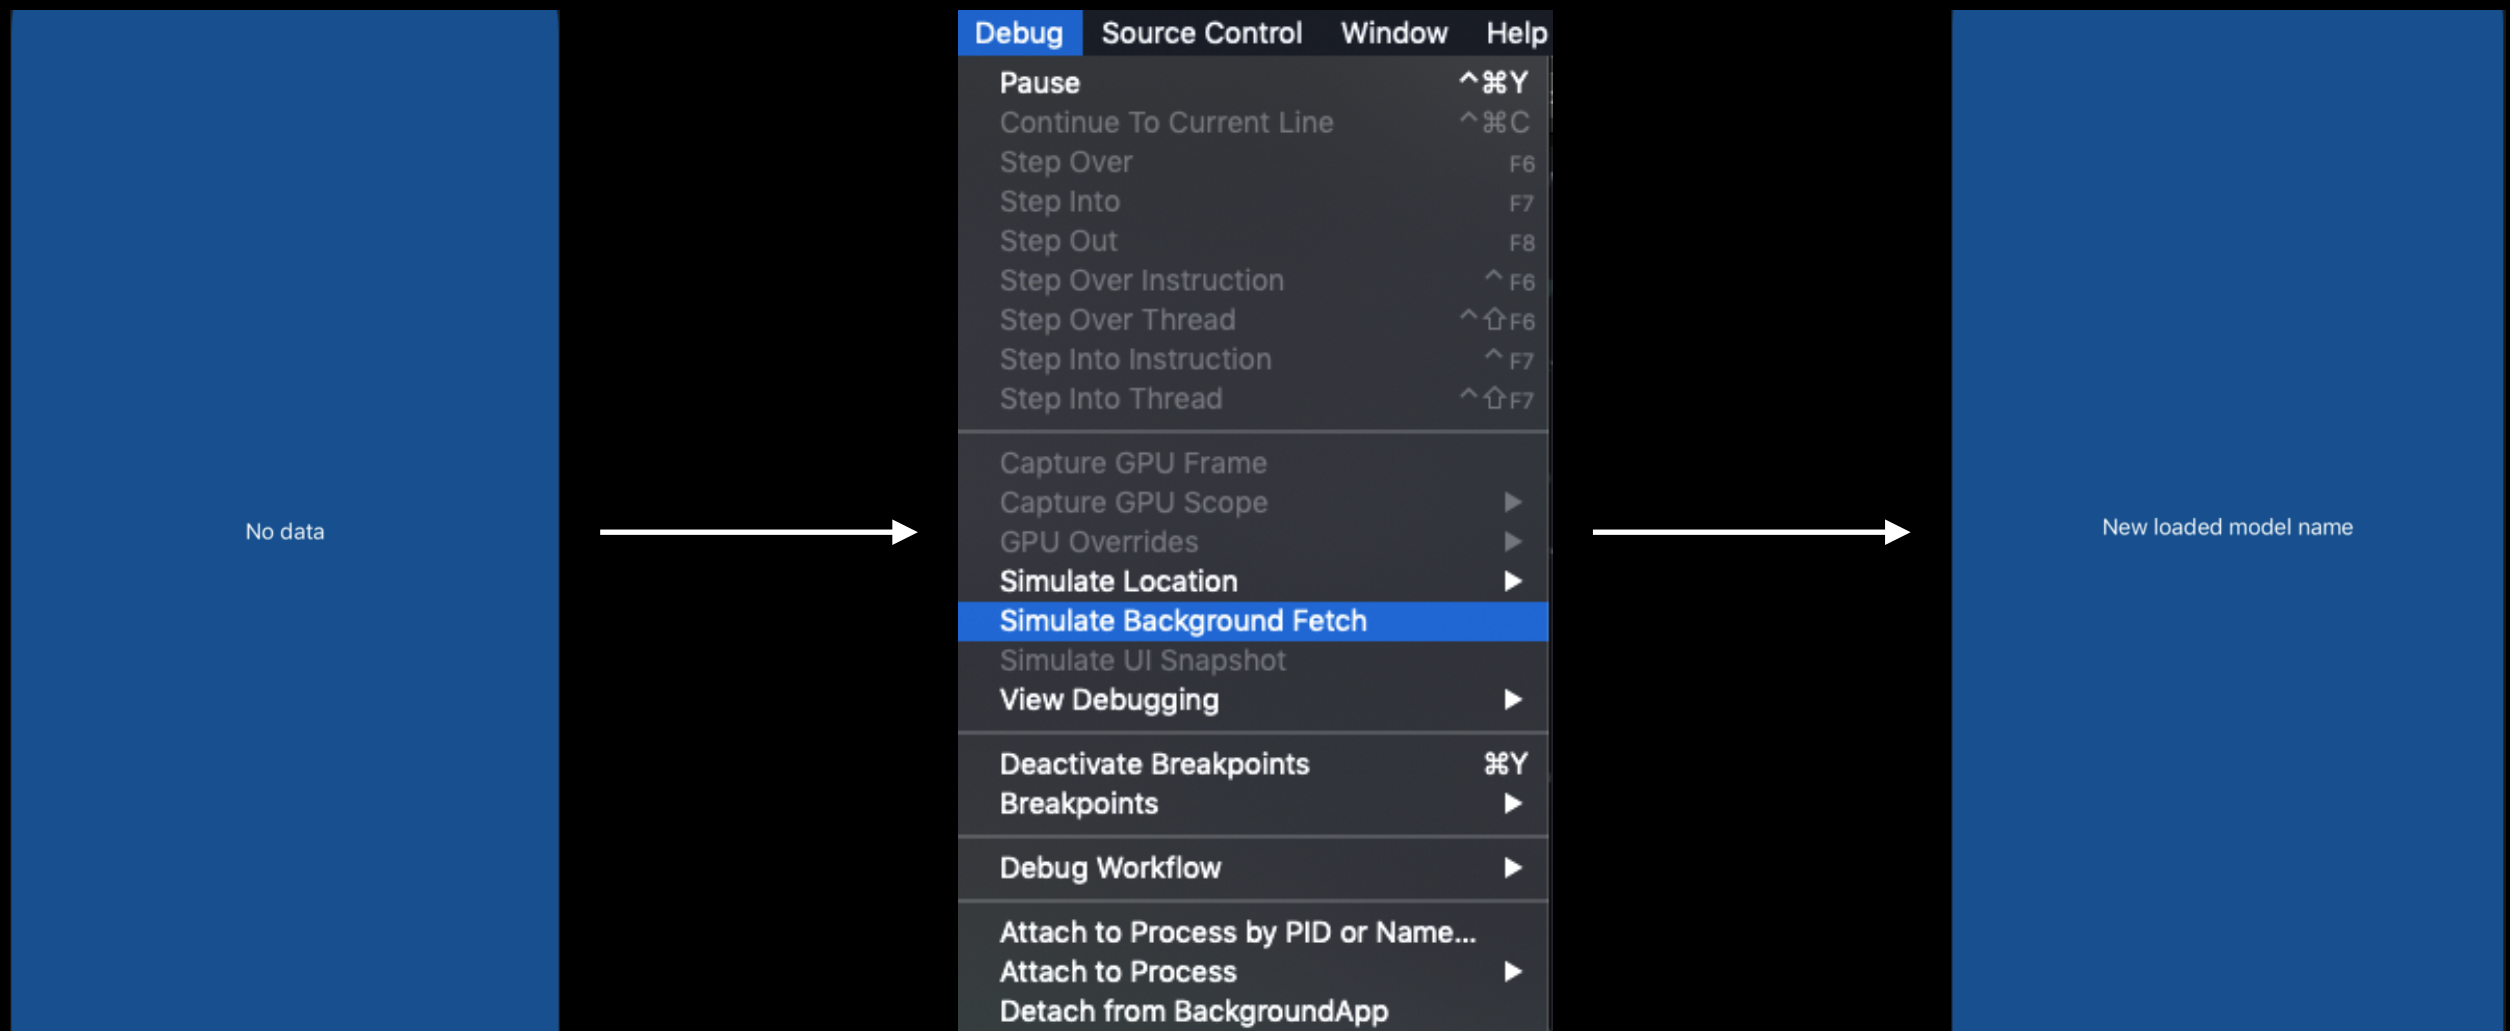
No data

Debug Source Control Window Help

Pause ^⌘Y
Continue To Current Line ^⌘C
Step Over F6
Step Into F7
Step Out F8
Step Over Instruction ^F6
Step Over Thread ^⇧F6
Step Into Instruction ^F7
Step Into Thread ^⇧F7

Capture GPU Frame
Capture GPU Scope
GPU Overrides
Simulate Location
Simulate Background Fetch
Simulate UI Snapshot
View Debugging

Deactivate Breakpoints ⌘Y
Breakpoints

Debug Workflow

Attach to Process by PID or Name...
Attach to Process
Detach from BackgroundApp

New loaded model name